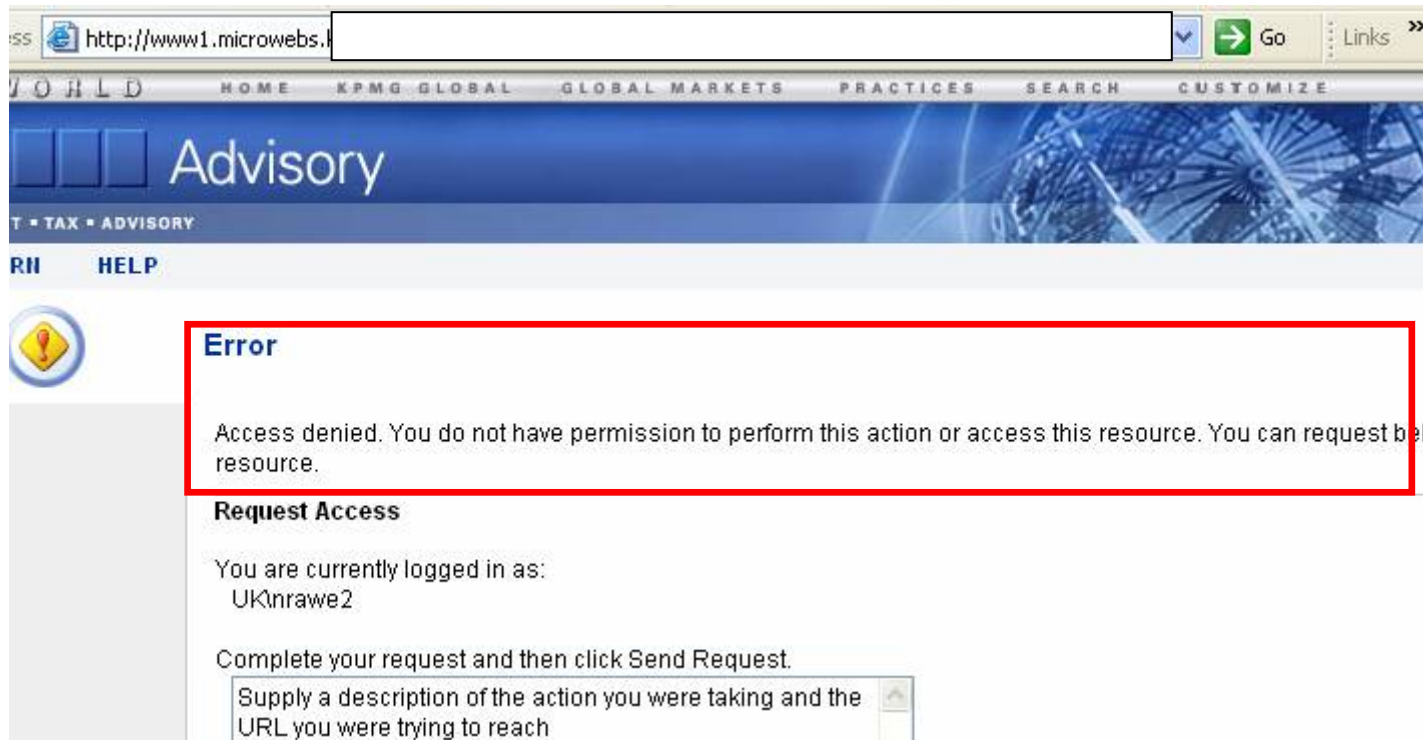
ss http://www1.microwebs.k

Go Links »

ORLD HOME KPMG GLOBAL GLOBAL MARKETS PRACTICES SEARCH CUSTOMIZE

Advisory

T ▪ TAX ▪ ADVISORY

RN HELP

Error

Access denied. You do not have permission to perform this action or access this resource. You can request be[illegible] resource.

Request Access

You are currently logged in as:
UK\nrawe2

Complete your request and then click Send Request.

Supply a description of the action you were taking and the URL you were trying to reach